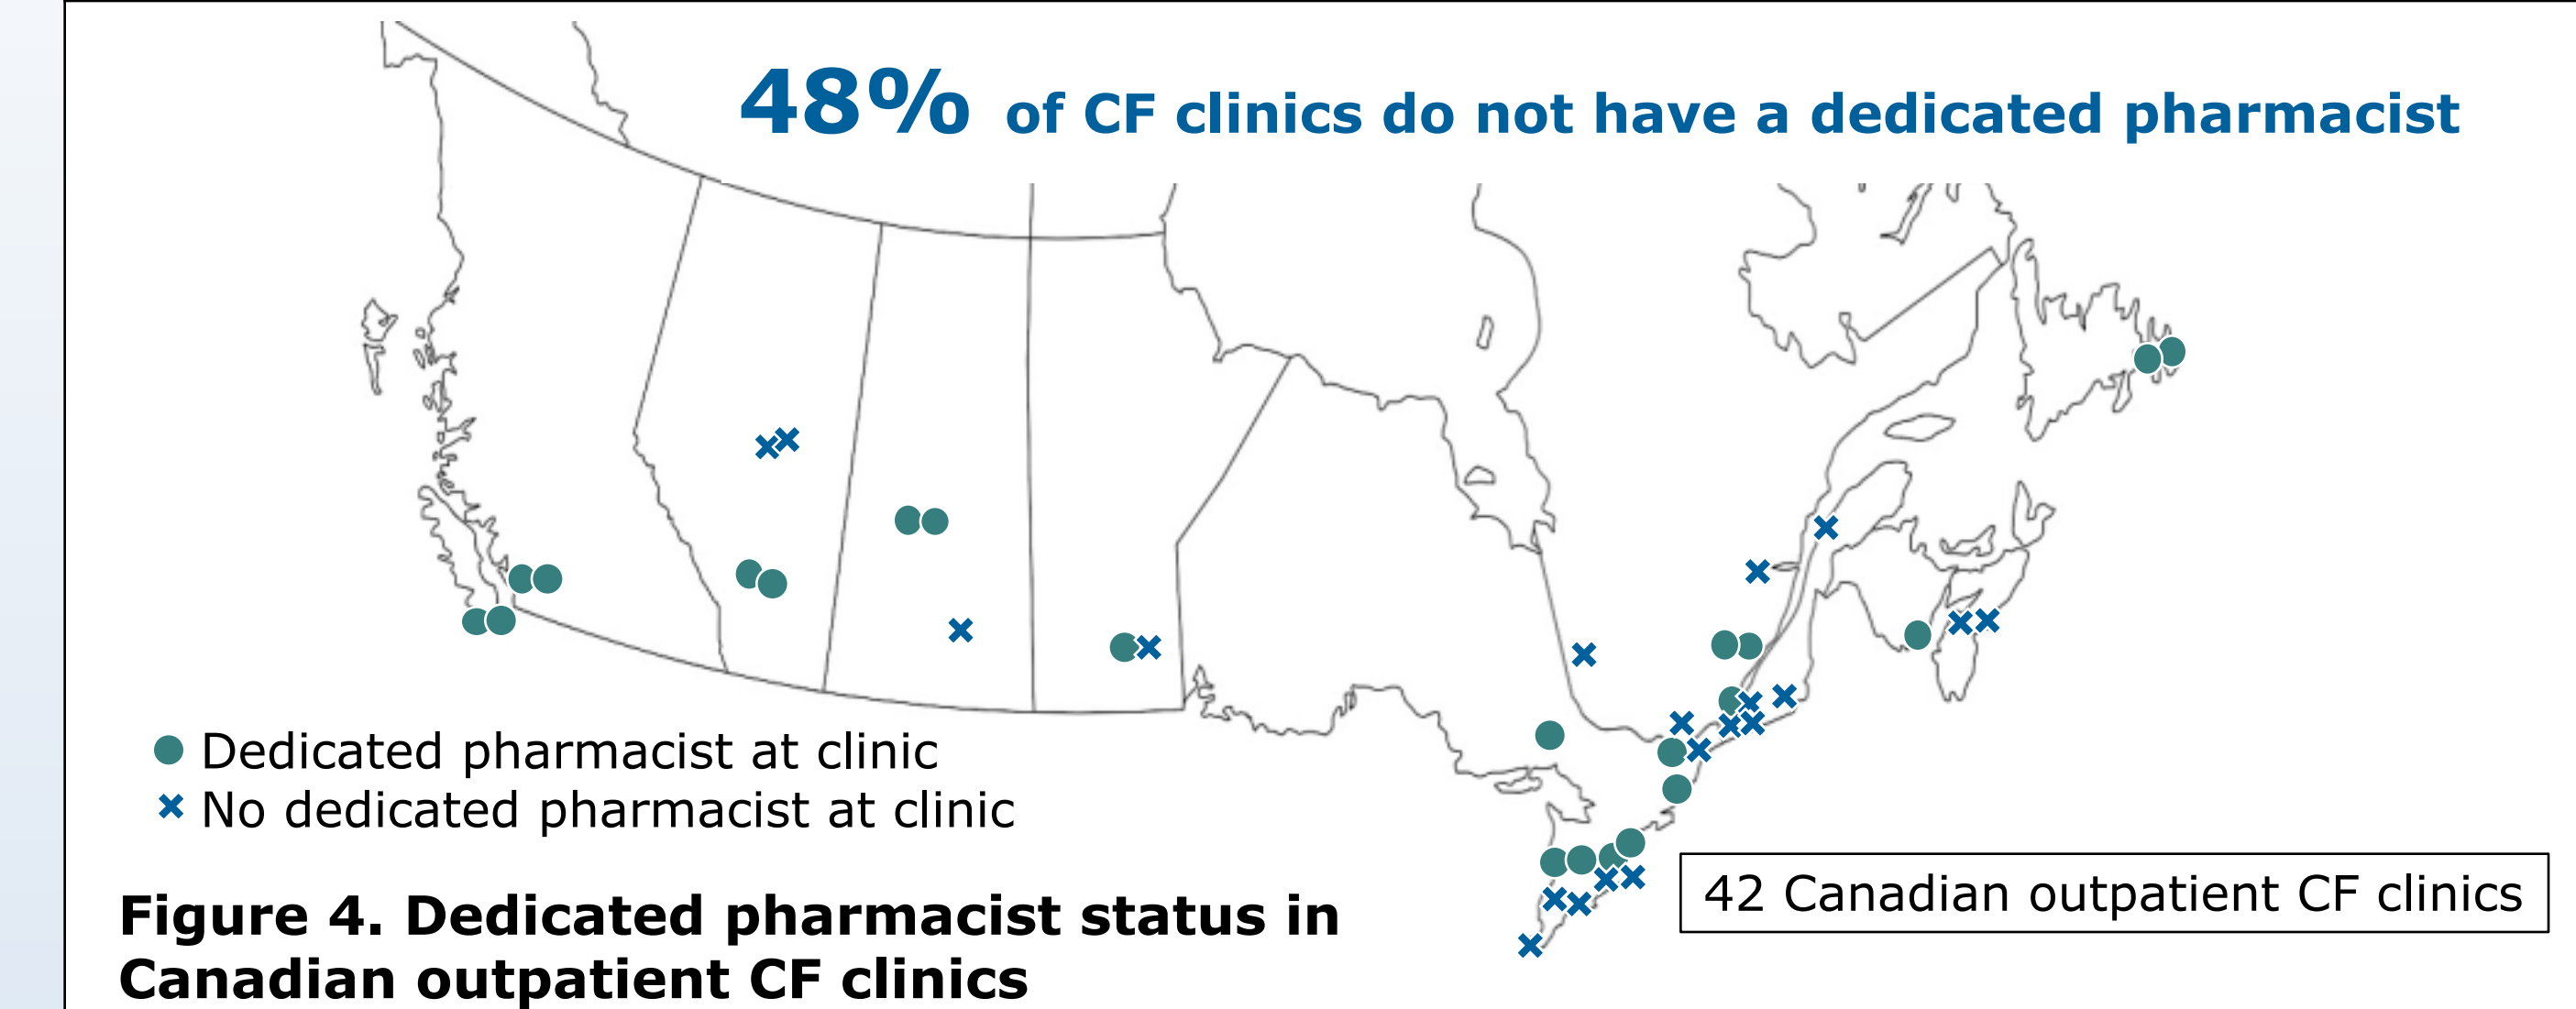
48% of CF clinics do not have a dedicated pharmacist

● Dedicated pharmacist at clinic
× No dedicated pharmacist at clinic

42 Canadian outpatient CF clinics

Figure 4. Dedicated pharmacist status in Canadian outpatient CF clinics